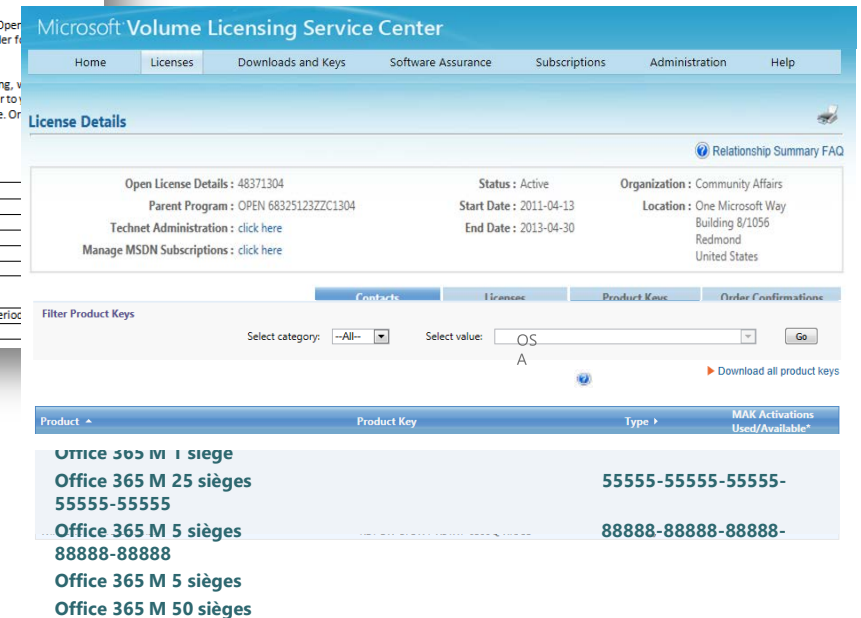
Open
der f

ng, w
r to v
e. Or

eriod

Microsoft Volume Licensing Service Center

Home | Licenses | Downloads and Keys | Software Assurance | Subscriptions | Administration | Help

License Details

Relationship Summary FAQ

Open License Details : 48371304
Parent Program : OPEN 68325123ZZC1304
Technet Administration : click here
Manage MSDN Subscriptions : click here

Status : Active
Start Date : 2011-04-13
End Date : 2013-04-30

Organization : Community Affairs
Location : One Microsoft Way
Building 8/1056
Redmond
United States

Contacts | Licenses | Product Keys | Order Confirmations

Filter Product Keys

Select category: --All--
Select value: OS A
Go

Download all product keys

| Product | Product Key | Type | MAK Activations Used/Available* |
|---|---|---|---|
| Office 365 M 1 siège | | | |
| Office 365 M 25 sièges | 55555-55555-55555-55555-55555 | | |
| Office 365 M 5 sièges | 88888-88888-88888-88888-88888 | | |
| Office 365 M 5 sièges | | | |
| Office 365 M 50 sièges | | | |